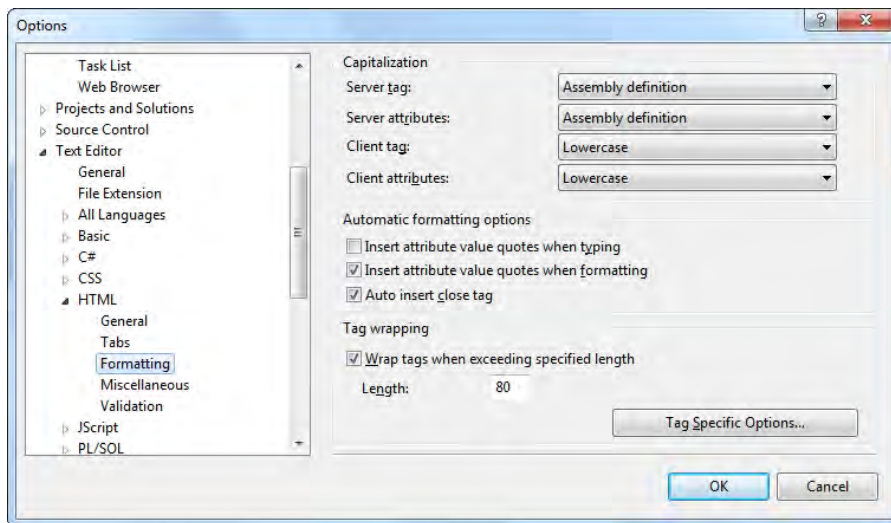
Options

Task List
Web Browser
Projects and Solutions
Source Control
Text Editor
General
File Extension
All Languages
Basic
C#
CSS
HTML
General
Tabs
Formatting
Miscellaneous
Validation
JScript
PL/SOL

Capitalization
Server tag: Assembly definition
Server attributes: Assembly definition
Client tag: Lowercase
Client attributes: Lowercase

Automatic formatting options
Insert attribute value quotes when typing
Insert attribute value quotes when formatting
Auto insert close tag

Tag wrapping
Wrap tags when exceeding specified length
Length: 80

Tag Specific Options...

OK
Cancel